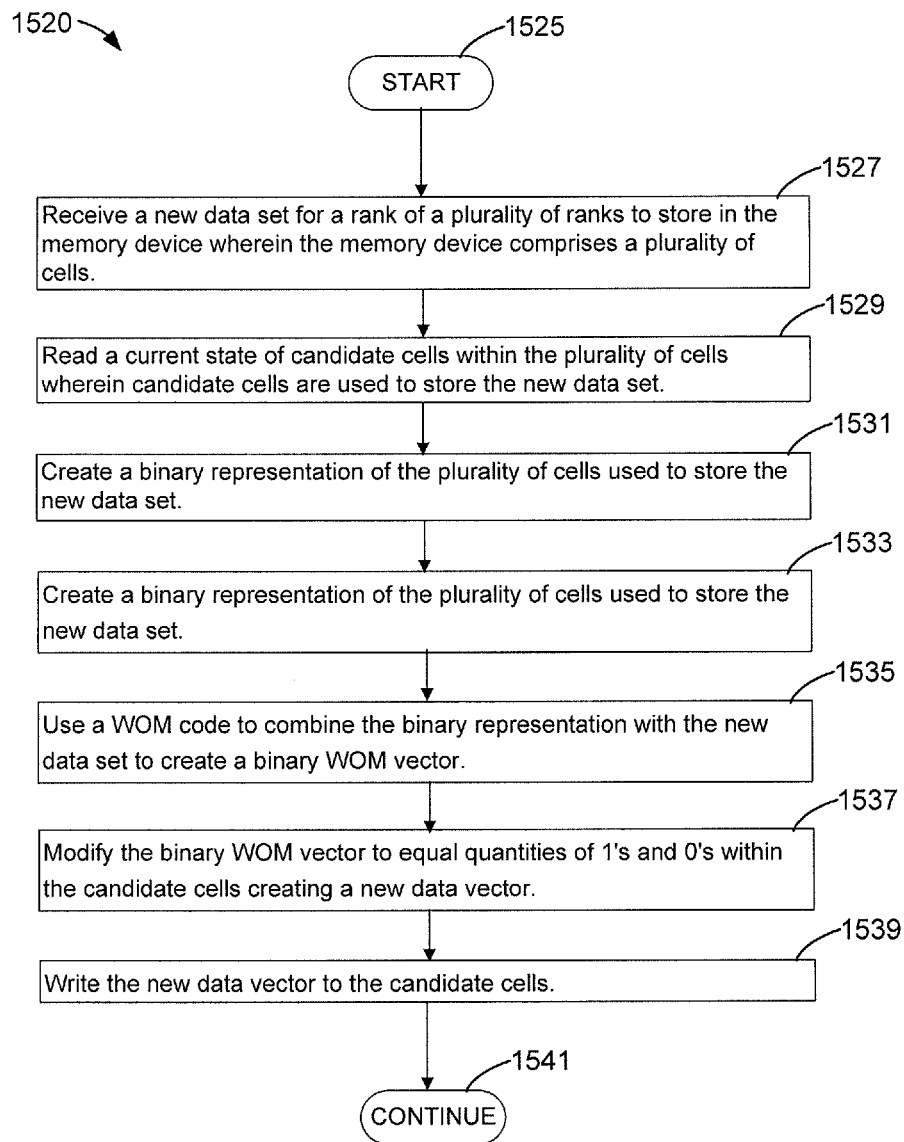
1520

1525

START

1527

Receive a new data set for a rank of a plurality of ranks to store in the memory device wherein the memory device comprises a plurality of cells.

1529

Read a current state of candidate cells within the plurality of cells wherein candidate cells are used to store the new data set.

1531

Create a binary representation of the plurality of cells used to store the new data set.

1533

Create a binary representation of the plurality of cells used to store the new data set.

1535

Use a WOM code to combine the binary representation with the new data set to create a binary WOM vector.

1537

Modify the binary WOM vector to equal quantities of 1's and 0's within the candidate cells creating a new data vector.

1539

Write the new data vector to the candidate cells.

1541

CONTINUE